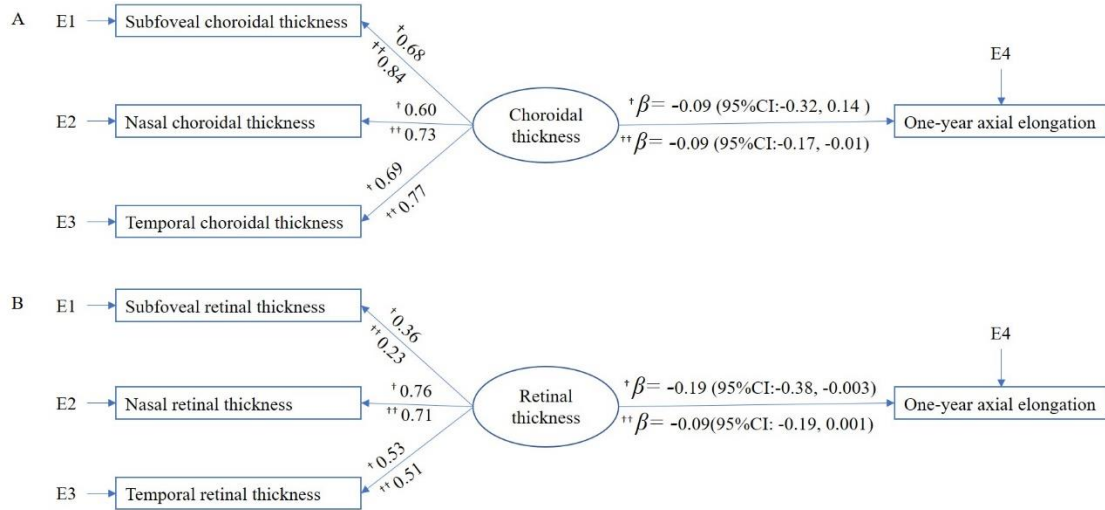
A

E1 Subfoveal choroidal thickness

E2 Nasal choroidal thickness

E3 Temporal choroidal thickness

†0.68
††0.84

†0.60
††0.73

†0.69
††0.77

Choroidal thickness

†$\beta$= -0.09 (95%CI:-0.32, 0.14 )
††$\beta$= -0.09 (95%CI:-0.17, -0.01)

E4

One-year axial elongation

B

E1 Subfoveal retinal thickness

E2 Nasal retinal thickness

E3 Temporal retinal thickness

†0.36
††0.23

†0.76
††0.71

†0.53
††0.51

Retinal thickness

†$\beta$= -0.19 (95%CI:-0.38, -0.003)
††$\beta$= -0.09(95%CI: -0.19, 0.001)

E4

One-year axial elongation